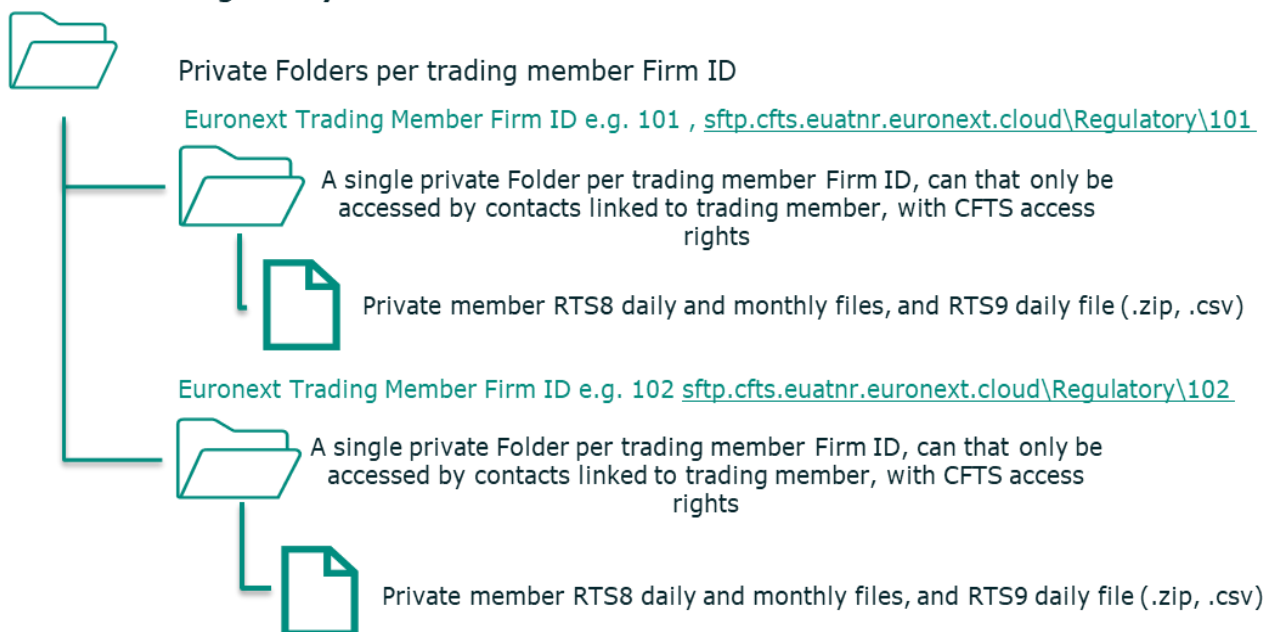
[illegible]

Private Folders per trading member Firm ID

Euronext Trading Member Firm ID e.g. 101 , sftp.cfts.euatnr.euronext.cloud\Regulatory\101

A single private Folder per trading member Firm ID, can that only be accessed by contacts linked to trading member, with CFTS access rights

Private member RTS8 daily and monthly files, and RTS9 daily file (.zip, .csv)

Euronext Trading Member Firm ID e.g. 102 sftp.cfts.euatnr.euronext.cloud\Regulatory\102

A single private Folder per trading member Firm ID, can that only be accessed by contacts linked to trading member, with CFTS access rights

Private member RTS8 daily and monthly files, and RTS9 daily file (.zip, .csv)